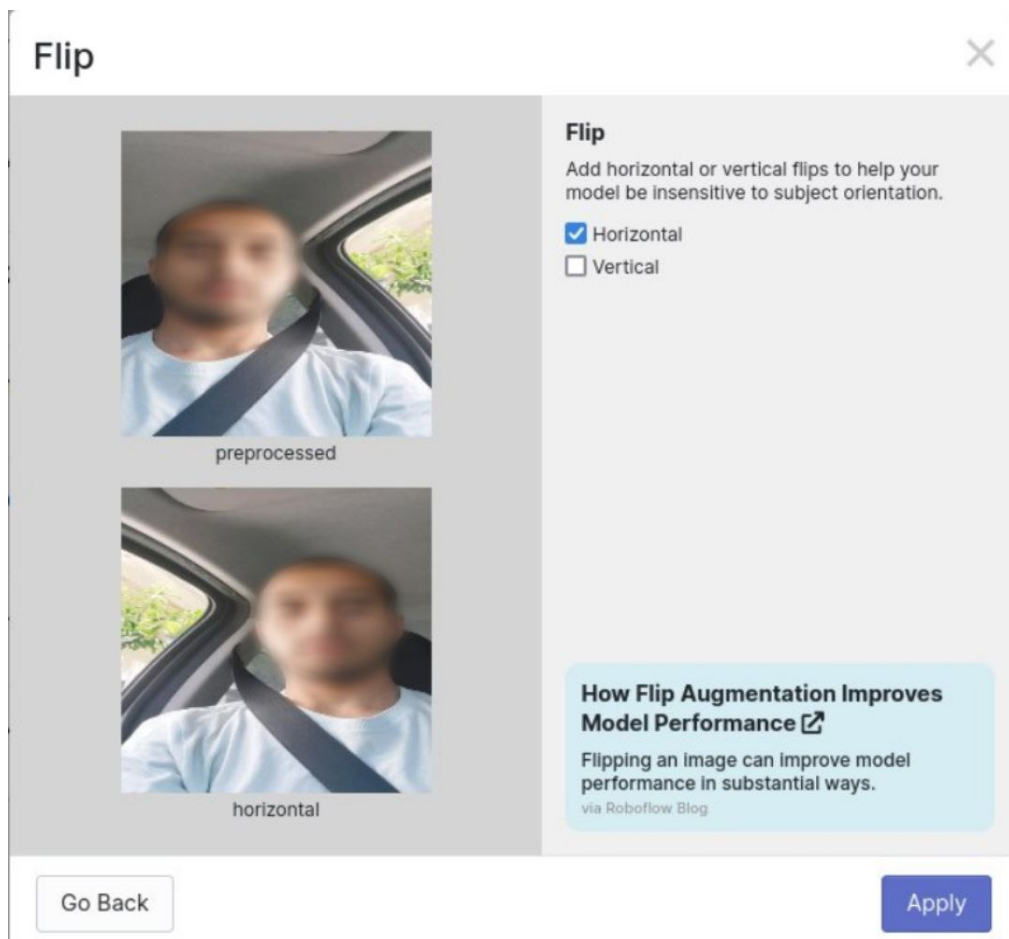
Flip

preprocessed

horizontal

Flip

Add horizontal or vertical flips to help your model be insensitive to subject orientation.

Horizontal

Vertical

How Flip Augmentation Improves Model Performance

Flipping an image can improve model performance in substantial ways.

via Roboflow Blog

Go Back

Apply